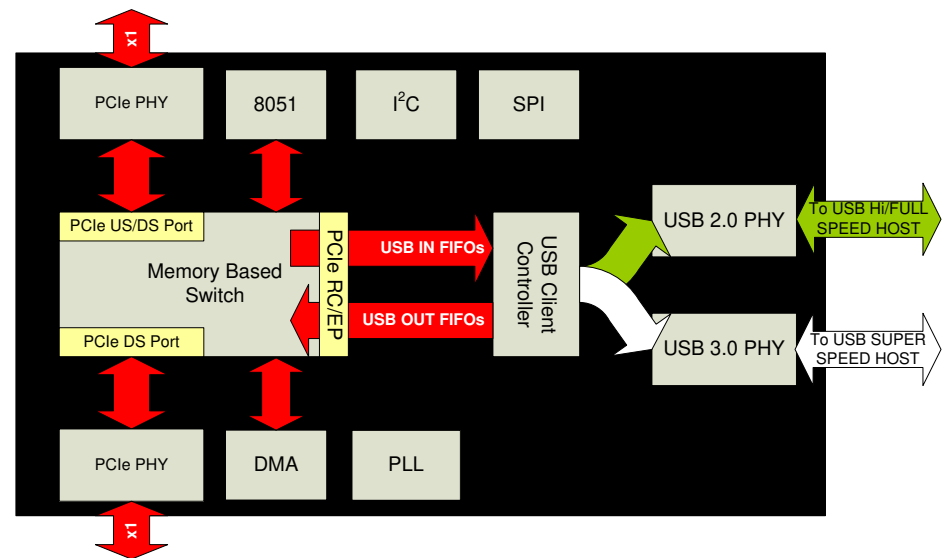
x1

PCIe PHY

8051

$I^2C$

SPI

PCIe US/DS Port

Memory Based Switch

PCIe DS Port

PCIe RC/EP

USB IN FIFOs

USB OUT FIFOs

USB Client Controller

USB 2.0 PHY

To USB Hi/FULL SPEED HOST

USB 3.0 PHY

To USB SUPER SPEED HOST

PCIe PHY

DMA

PLL

x1